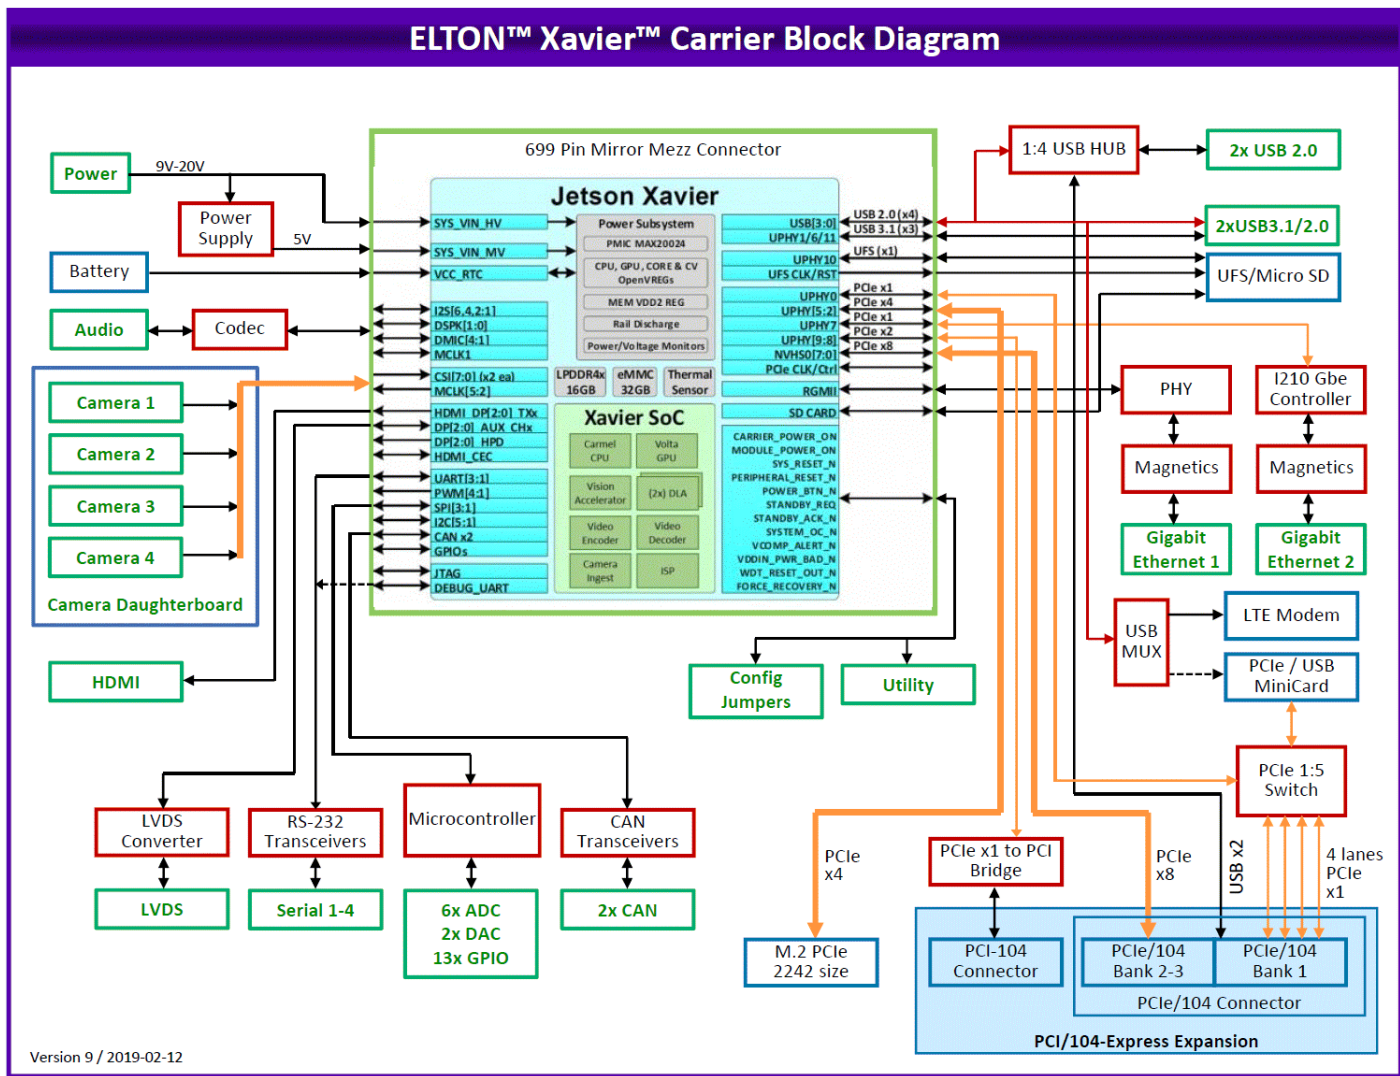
ELTON™ Xavier™ Carrier Block Diagram

699 Pin Mirror Mezz Connector

Power
9V-20V
Power Supply
5V
Battery
Audio
Codec
Camera 1
Camera 2
Camera 3
Camera 4
Camera Daughterboard
HDMI

Jetson Xavier
SYS_VIN_HV
SYS_VIN_MV
VCC_RTC
I2S[6,4,2:1]
DSPK[1:0]
DMIC[4:1]
MCLK1
CSI[7:0] (x2 ea)
MCLK[5:2]
HDMI_DP[2:0] TXx
DP[2:0]_AUX_CHx
DP[2:0]_HPD
HDMI_CEC
UART[3:1]
PWM[4:1]
SPI[3:1]
I2C[5:1]
CAN x2
GPIOs
JTAG
DEBUG_UART

Power Subsystem
PMIC MAX20024
CPU, GPU, CORE & CV OpenVREGs
MEM VDD2 REG
Rail Discharge
Power/Voltage Monitors
LPDDR4x 16GB
eMMC 32GB
Thermal Sensor
Xavier SoC
Carmel CPU
Volta GPU
Vision Accelerator
(2x) DLA
Video Encoder
Video Decoder
Camera Ingest
ISP

USB[3:0]
UPHY1/6/11
UPHY10
UFS CLK/RST
UPHY0
UPHY[5:2]
UPHY7
UPHY[9:8]
NVHS0[7:0]
PCIe CLK/Ctrl
RGMII
SD CARD
CARRIER_POWER_ON
MODULE_POWER_ON
SYS_RESET_N
PERIPHERAL_RESET_N
POWER_BTN_N
STANDBY_REQ
STANDBY_ACK_N
SYSTEM_OC_N
VCOMP_ALERT_N
VDDIN_PWR_BAD_N
WDT_RESET_OUT_N
FORCE_RECOVERY_N

USB 2.0 (x4)
USB 3.1 (x3)
UFS (x1)
PCIe x1
PCIe x4
PCIe x1
PCIe x2
PCIe x8

1:4 USB HUB
2x USB 2.0
2xUSB3.1/2.0
UFS/Micro SD
PHY
I210 Gbe Controller
Magnetics
Magnetics
Gigabit Ethernet 1
Gigabit Ethernet 2
USB MUX
LTE Modem
PCIe / USB MiniCard
PCIe 1:5 Switch

Config Jumpers
Utility

LVDS Converter
RS-232 Transceivers
Microcontroller
CAN Transceivers
LVDS
Serial 1-4
6x ADC 2x DAC 13x GPIO
2x CAN

PCIe x4
M.2 PCIe 2242 size
PCIe x1 to PCI Bridge
PCI-104 Connector
PCIe x8
USB x2
4 lanes PCIe x1
PCIe/104 Bank 2-3
PCIe/104 Bank 1
PCIe/104 Connector
PCI/104-Express Expansion

Version 9 / 2019-02-12